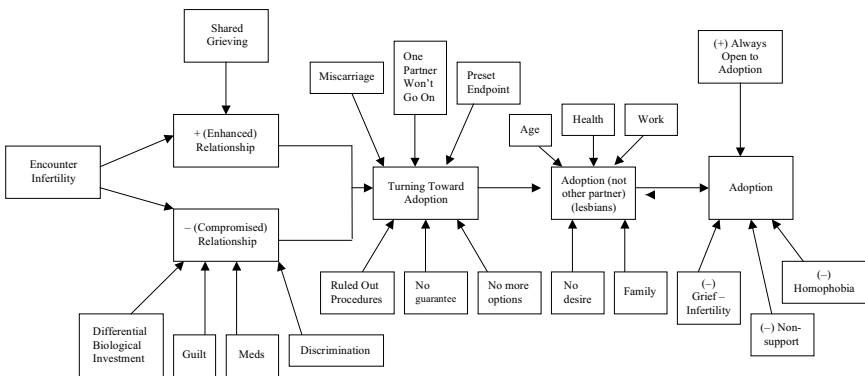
Shared Grieving

Encounter Infertility

+ (Enhanced) Relationship

– (Compromised) Relationship

Differential Biological Investment

Guilt

Meds

Discrimination

Miscarriage

One Partner Won't Go On

Preset Endpoint

Turning Toward Adoption

Ruled Out Procedures

No guarantee

No more options

Age

Health

Work

Adoption (not other partner) (lesbians)

No desire

Family

(+) Always Open to Adoption

Adoption

(–) Grief – Infertility

(–) Non-support

(–) Homophobia